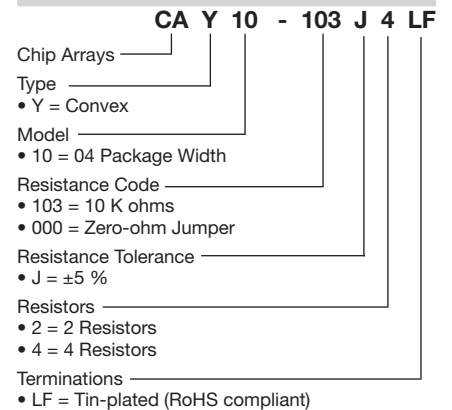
CA Y 10 - 103 J 4 LF

Chip Arrays

Type
• Y = Convex

Model
• 10 = 04 Package Width

Resistance Code
• 103 = 10 K ohms
• 000 = Zero-ohm Jumper

Resistance Tolerance
• J = ±5 %

Resistors
• 2 = 2 Resistors
• 4 = 4 Resistors

Terminations
• LF = Tin-plated (RoHS compliant)